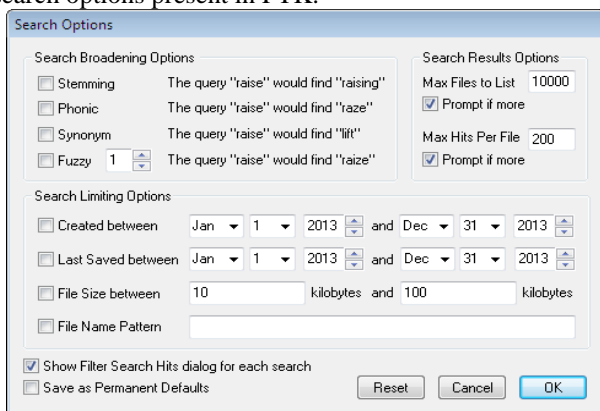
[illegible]earch options present in FTK.

Search Options

Search Broadening Options

Stemming The query "raise" would find "raising"

Phonic The query "raise" would find "raze"

Synonym The query "raise" would find "lift"

Fuzzy 1 The query "raise" would find "raize"

Search Results Options

Max Files to List 10000

Prompt if more

Max Hits Per File 200

Prompt if more

Search Limiting Options

Created between Jan 1 2013 and Dec 31 2013

Last Saved between Jan 1 2013 and Dec 31 2013

File Size between 10 kilobytes and 100 kilobytes

File Name Pattern

Show Filter Search Hits dialog for each search

Save as Permanent Defaults

Reset Cancel OK